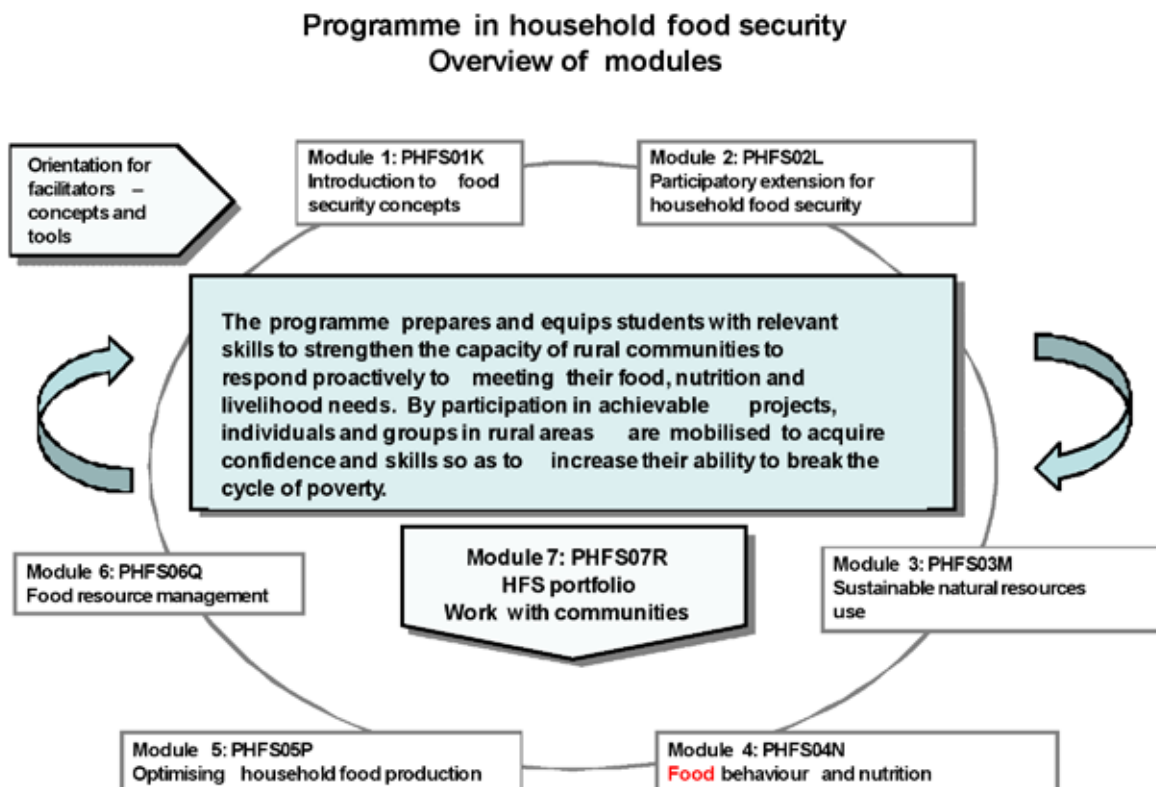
Programme in household food security
Overview of modules

Orientation for facilitators – concepts and tools

Module 1: PHFS01K
Introduction to food security concepts

Module 2: PHFS02L
Participatory extension for household food security

The programme prepares and equips students with relevant skills to strengthen the capacity of rural communities to respond proactively to meeting their food, nutrition and livelihood needs. By participation in achievable projects, individuals and groups in rural areas are mobilised to acquire confidence and skills so as to increase their ability to break the cycle of poverty.

Module 6: PHFS06Q
Food resource management

Module 7: PHFS07R
HFS portfolio
Work with communities

Module 3: PHFS03M
Sustainable natural resources use

Module 5: PHFS05P
Optimising household food production

Module 4: PHFS04N
Food behaviour and nutrition